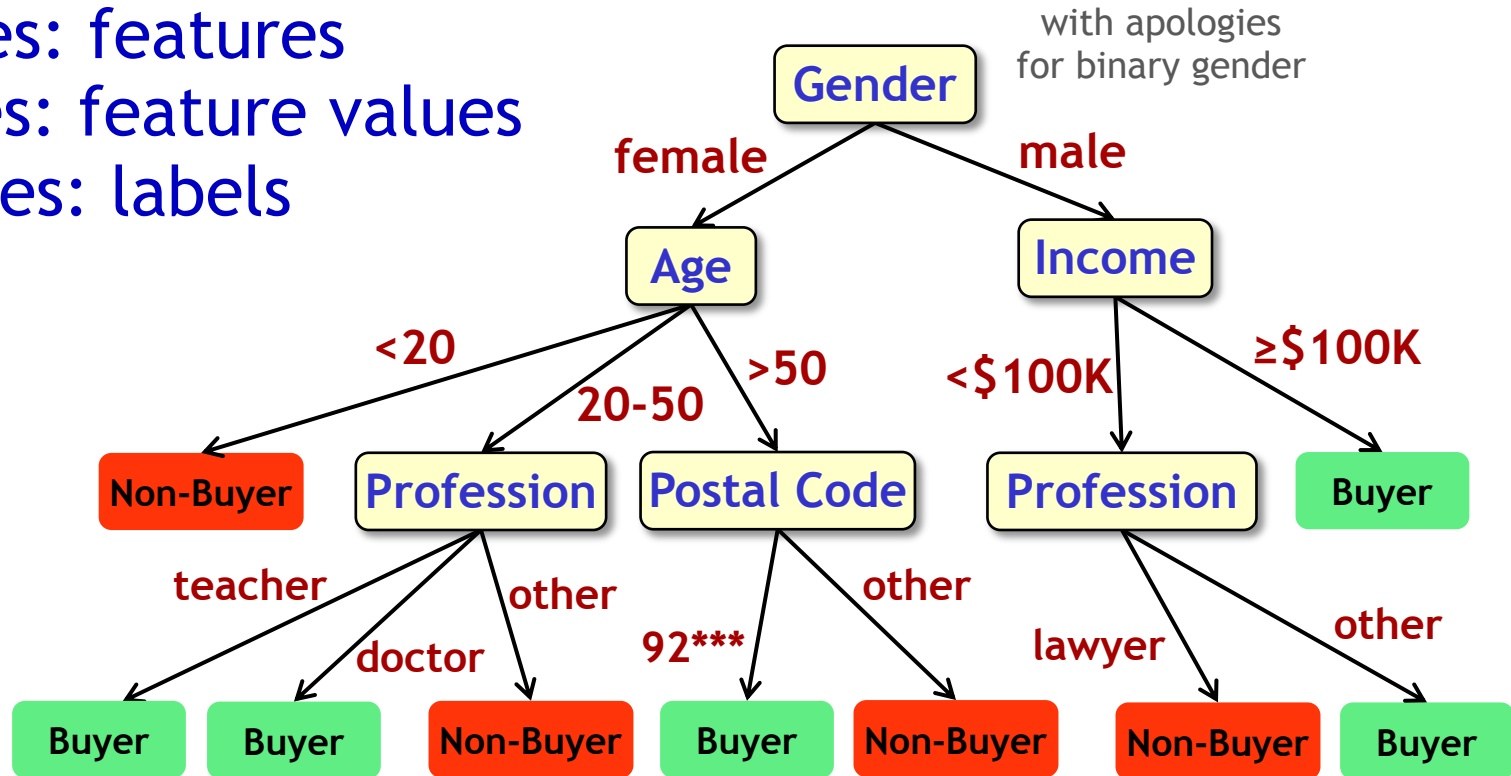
es: features
es: feature values
es: labels

with apologies for binary gender

Gender
female
male
Age
Income
<20
20-50
>50
<\$100K
≥\$100K
Non-Buyer
Profession
Postal Code
Profession
Buyer
teacher
doctor
other
92***
other
lawyer
other
Buyer
Buyer
Non-Buyer
Buyer
Non-Buyer
Non-Buyer
Buyer